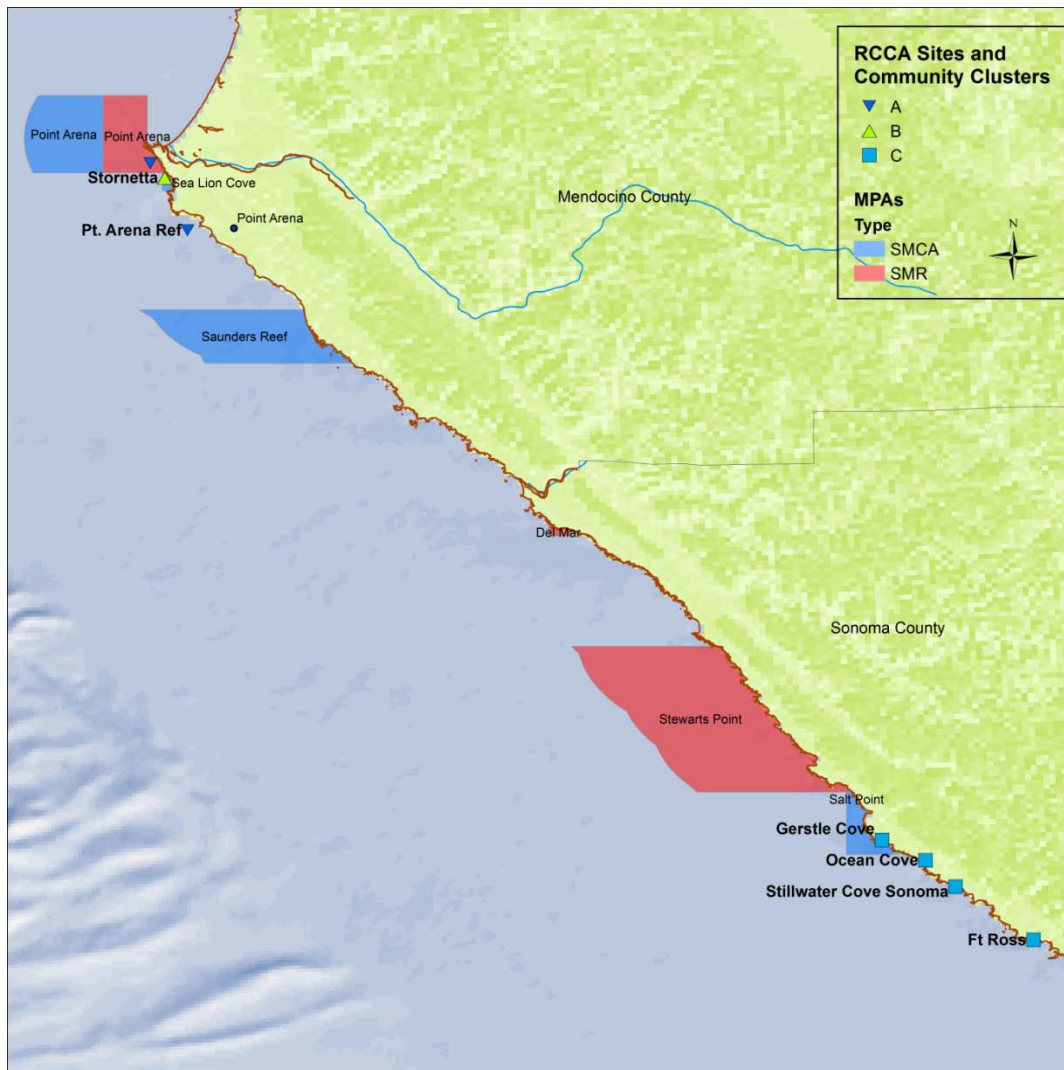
RCCA Sites and Community Clusters
A
B
C
MPAs
Type
SMCA
SMR
N

Point Arena
Point Arena
Stornetta
Sea Lion Cove
Point Arena
Pt. Arena Ref
Mendocino County
Saunders Reef
Del Mar
Sonoma County
Stewarts Point
Salt Point
Gerstle Cove
Ocean Cove
Stillwater Cove Sonoma
Ft Ross